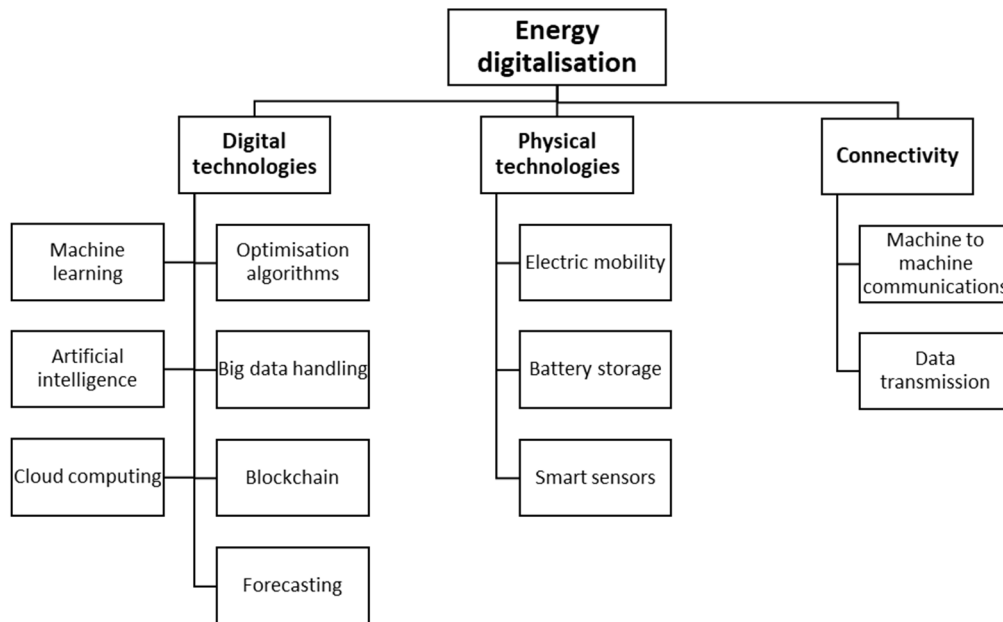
Energy digitalisation

Digital technologies

Machine learning

Optimisation algorithms

Artificial intelligence

Big data handling

Cloud computing

Blockchain

Forecasting

Physical technologies

Electric mobility

Battery storage

Smart sensors

Connectivity

Machine to machine communications

Data transmission